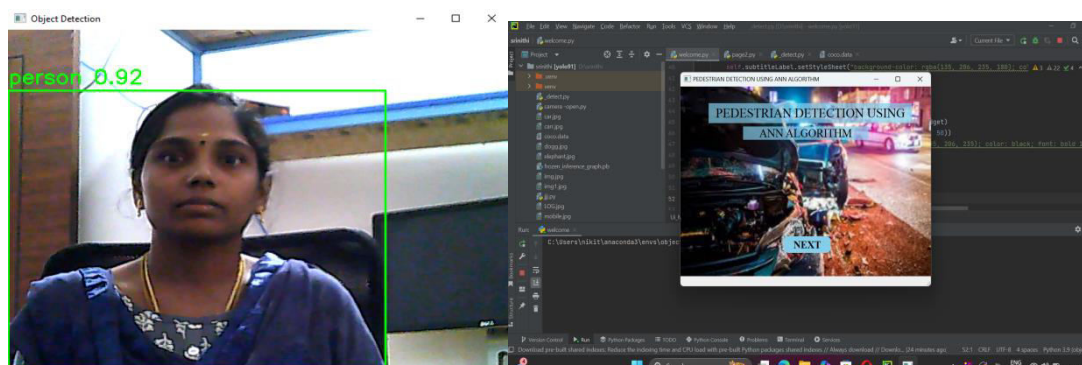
Object Detection

person 0.92

File Edit View Navigate Code Refactor Run Tools VCS Window Help

welcome.py

Project

welcome.py page2.py detect.py coco.data

self.subtitleLabel.setStyleSheet("background-color: rgba(135, 206, 235, 180); col

detect.py
camera--open.py
car.jpg
cars.jpg
coco.data
dogg.jpg
elephant.jpg
frozen_inference_graph.pb
img.jpg
img1.jpg
g.py
SOS.jpg
mobile.jpg

PEDESTRIAN DETECTION USING ANN ALGORITHM

PEDESTRIAN DETECTION USING
ANN ALGORITHM

NEXT

Run: welcome

C:\Users\nikit\anaconda3\envs\objec

Version Control Run Python Packages TODO Python Console Problems Terminal Services

Download pre-built shared indexes: Reduce the indexing time and CPU load with pre-built Python packages shared indexes // Always download // Downlo... (24 minutes ago)

52:1 CRLF UTF-8 4 spaces Python 3.9